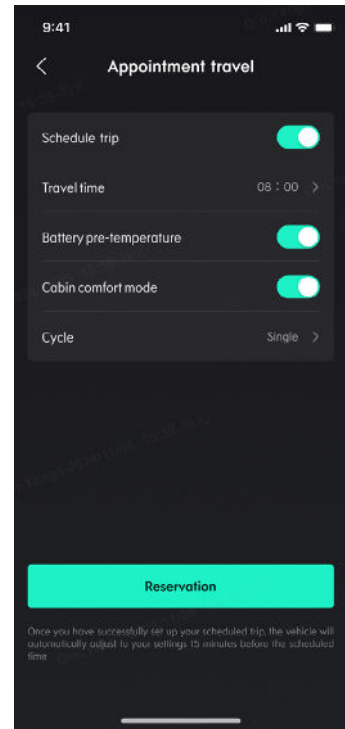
9:41

<

Appointment travel

Schedule trip

Travel time

08 : 00 >

Battery pre-temperature

Cabin comfort mode

Cycle

Single >

Reservation

Once you have successfully set up your scheduled trip, the vehicle will automatically adjust to your settings 15 minutes before the scheduled time